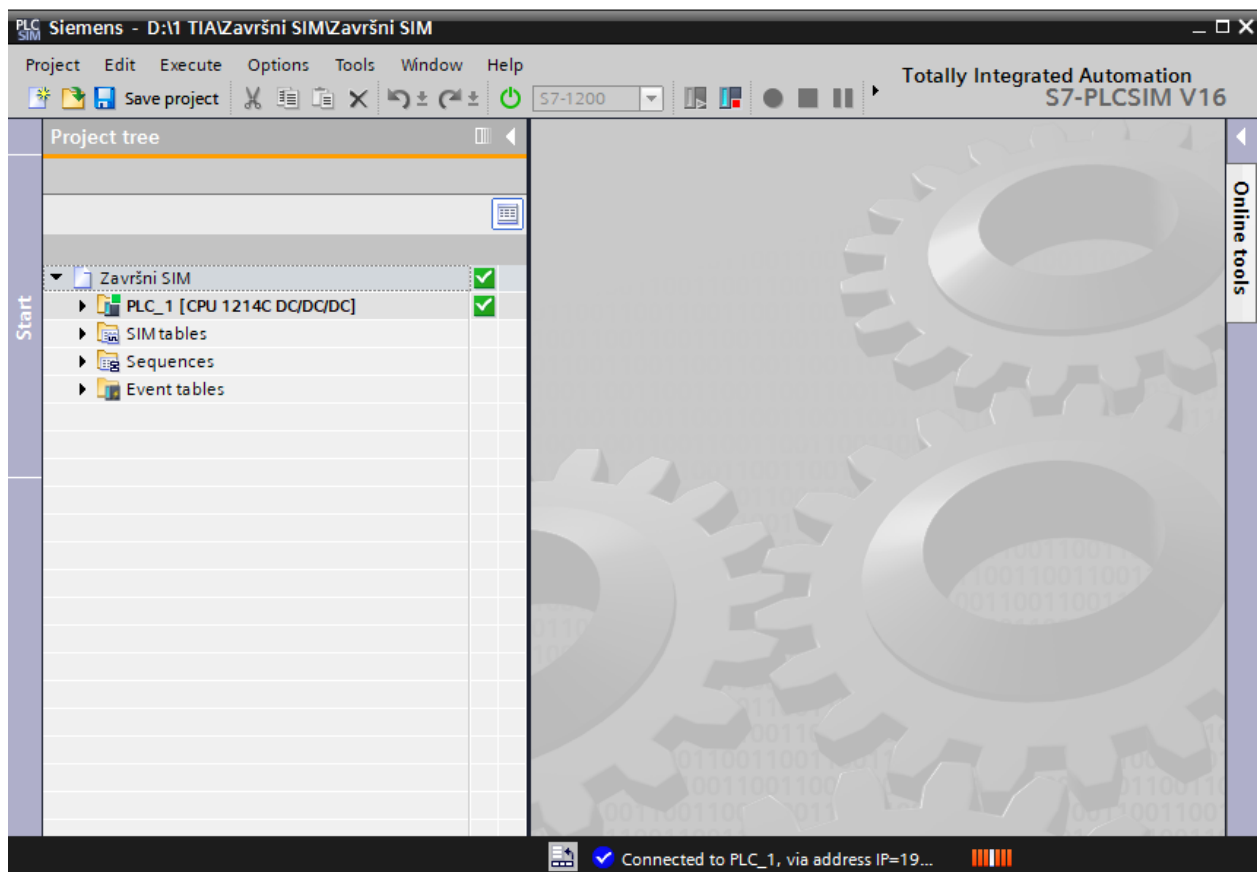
PLC SIM Siemens - D:\1 TIA\Završni SIM\Završni SIM

Project Edit Execute Options Tools Window Help

Save project

S7-1200

Totally Integrated Automation
S7-PLCSIM V16

Project tree

Start

Završni SIM
PLC_1 [CPU 1214C DC/DC/DC]
SIM tables
Sequences
Event tables

Online tools

Connected to PLC_1, via address IP=19...